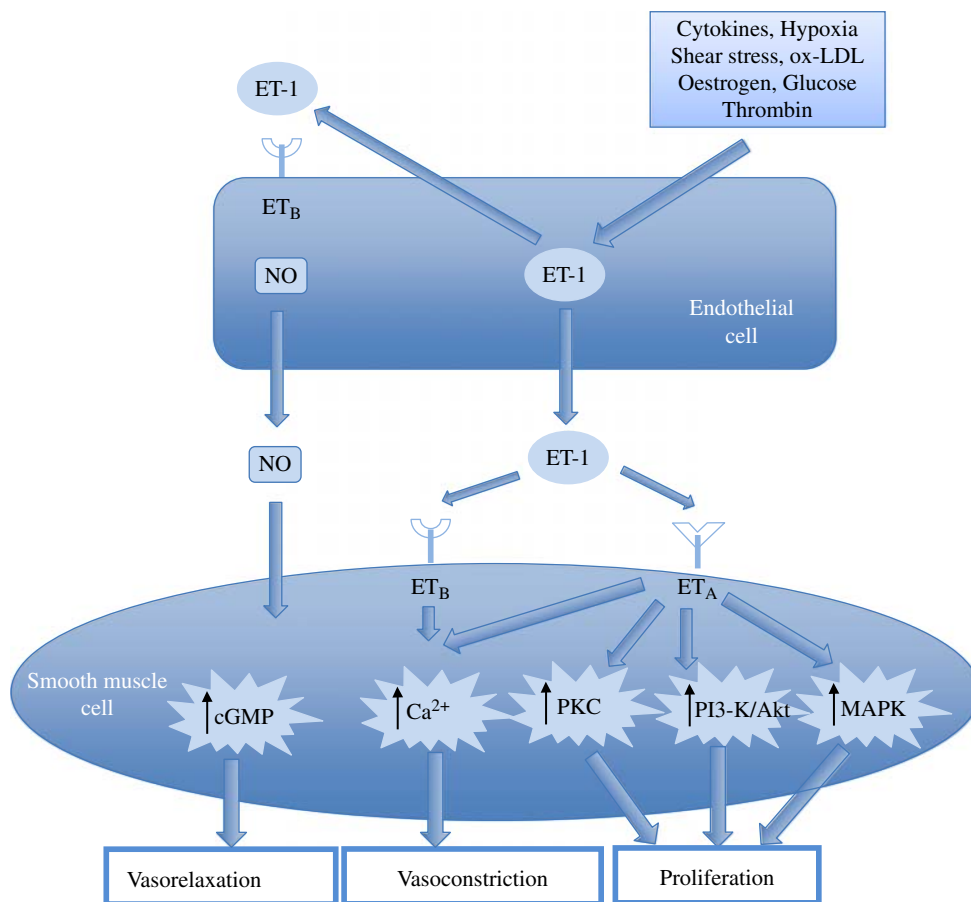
Cytokines, Hypoxia
Shear stress, ox-LDL
Oestrogen, Glucose
Thrombin

ET-1

$ET_B$

NO

ET-1

Endothelial cell

NO

ET-1

$ET_B$

$ET_A$

Smooth muscle cell

↑cGMP

↑$Ca^{2+}$

↑PKC

↑PI3-K/Akt

↑MAPK

Vasorelaxation

Vasoconstriction

Proliferation